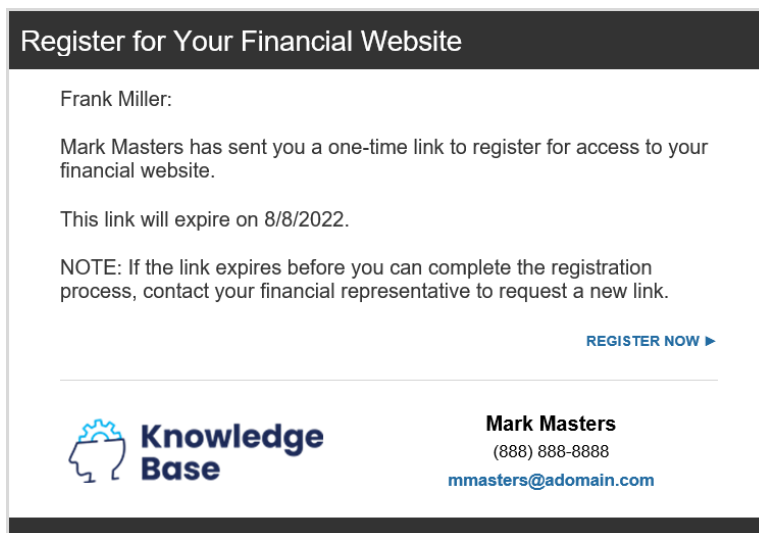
Register for Your Financial Website

Frank Miller:

Mark Masters has sent you a one-time link to register for access to your financial website.

This link will expire on 8/8/2022.

NOTE: If the link expires before you can complete the registration process, contact your financial representative to request a new link.

REGISTER NOW ►

Knowledge Base

Mark Masters
(888) 888-8888
mmasters@adomain.com